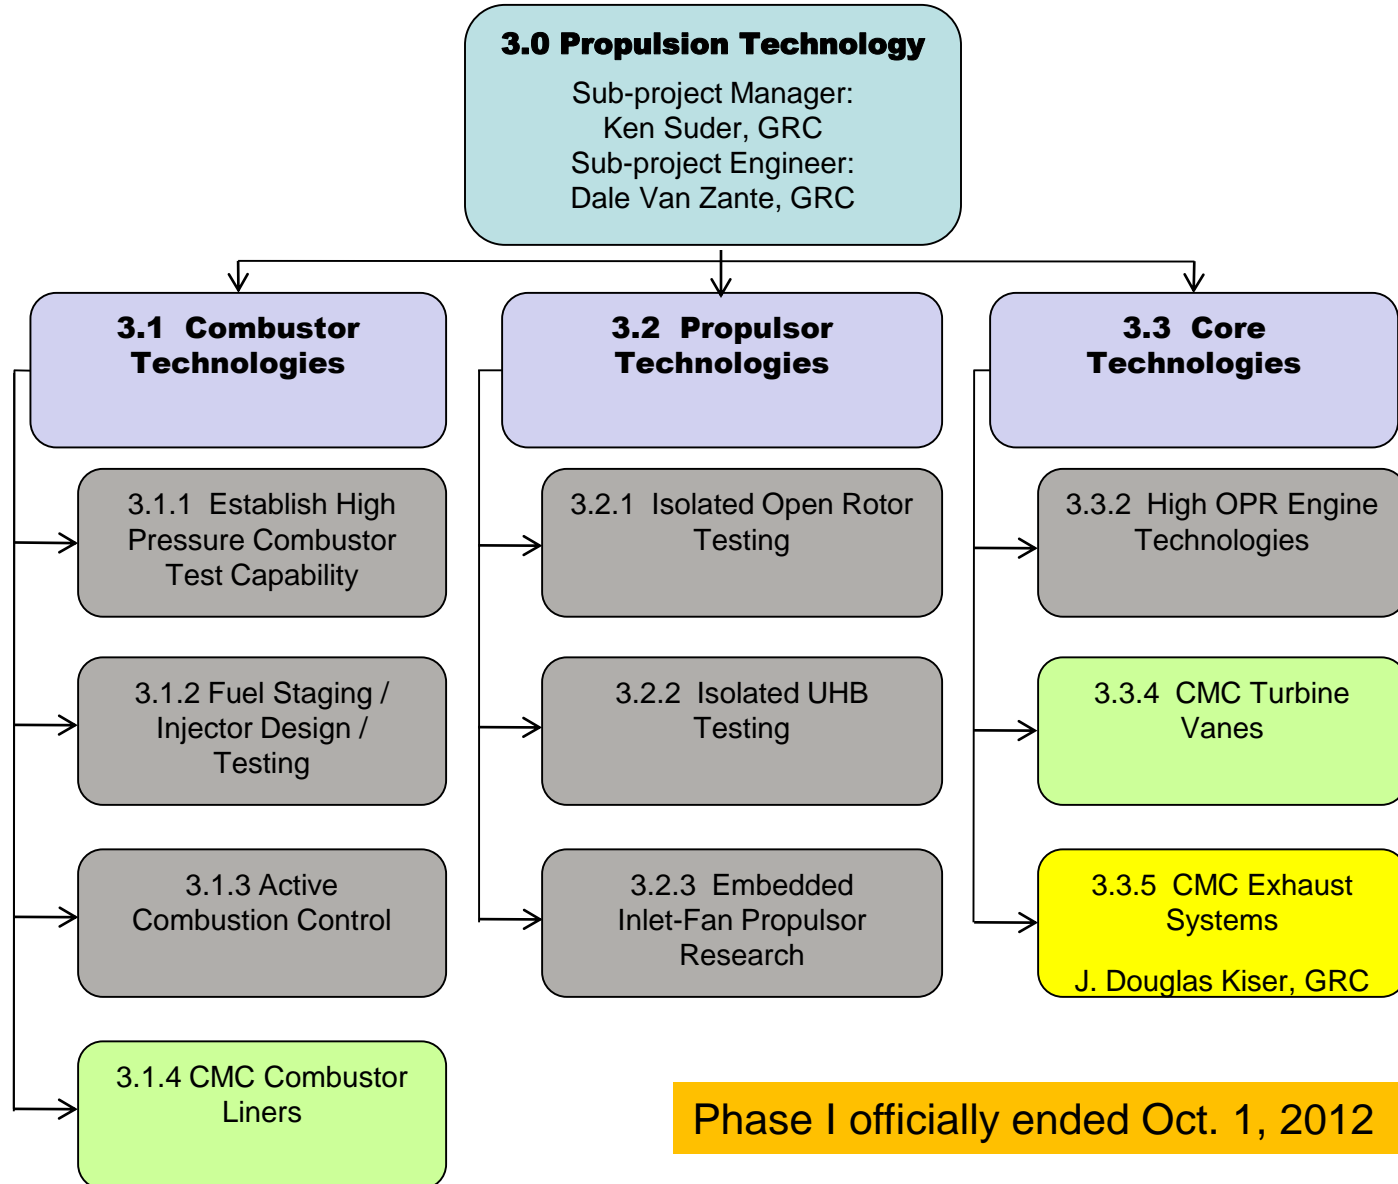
3.0 Propulsion Technology

Sub-project Manager:
Ken Suder, GRC
Sub-project Engineer:
Dale Van Zante, GRC

3.1 Combustor Technologies

3.1.1 Establish High Pressure Combustor Test Capability

3.1.2 Fuel Staging / Injector Design / Testing

3.1.3 Active Combustion Control

3.1.4 CMC Combustor Liners

3.2 Propulsor Technologies

3.2.1 Isolated Open Rotor Testing

3.2.2 Isolated UHB Testing

3.2.3 Embedded Inlet-Fan Propulsor Research

3.3 Core Technologies

3.3.2 High OPR Engine Technologies

3.3.4 CMC Turbine Vanes

3.3.5 CMC Exhaust Systems

J. Douglas Kiser, GRC

Phase I officially ended Oct. 1, 2012